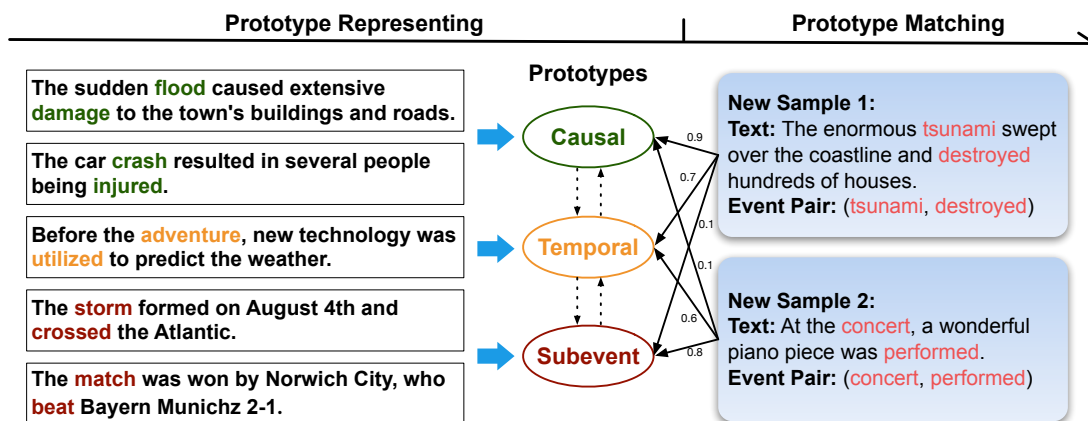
Prototype Representing

Prototype Matching

The sudden flood caused extensive damage to the town's buildings and roads.

The car crash resulted in several people being injured.

Before the adventure, new technology was utilized to predict the weather.

The storm formed on August 4th and crossed the Atlantic.

The match was won by Norwich City, who beat Bayern Munichz 2-1.

Prototypes

Causal

Temporal

Subevent

0.9

0.7

0.1

0.1

0.6

0.8

New Sample 1:
Text: The enormous tsunami swept over the coastline and destroyed hundreds of houses.
Event Pair: (tsunami, destroyed)

New Sample 2:
Text: At the concert, a wonderful piano piece was performed.
Event Pair: (concert, performed)